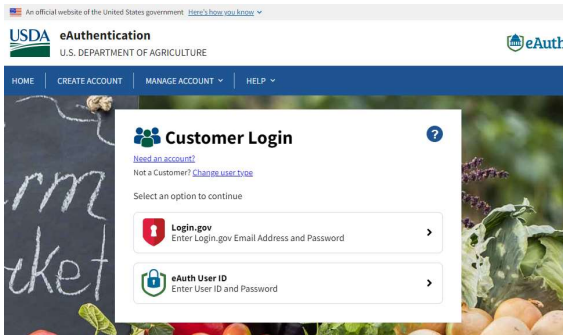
An official website of the United States government Here's how you know

USDA eAuthentication
U.S. DEPARTMENT OF AGRICULTURE

eAuth

HOME CREATE ACCOUNT MANAGE ACCOUNT HELP

rm
ket

Customer Login

?

Need an account?
Not a Customer? Change user type

Select an option to continue

Login.gov
Enter Login.gov Email Address and Password

eAuth User ID
Enter User ID and Password